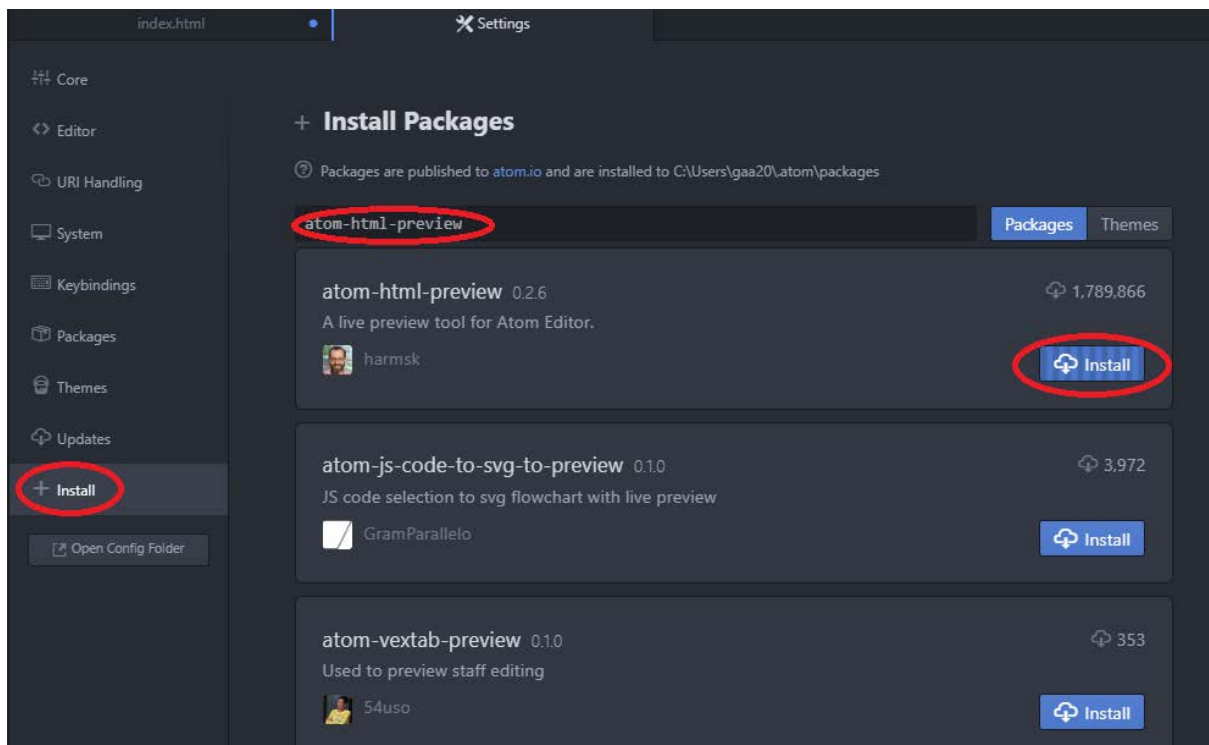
index.html

Settings

Core

Editor

URI Handling

System

Keybindings

Packages

Themes

Updates

Install

Open Config Folder

+ Install Packages

Packages are published to atom.io and are installed to C:\Users\gaa20\.atom\packages

atom-html-preview

Packages Themes

atom-html-preview 0.2.6
A live preview tool for Atom Editor.
harmsk
1,789,866
Install

atom-js-code-to-svg-to-preview 0.1.0
JS code selection to svg flowchart with live preview
GramParallelo
3,972
Install

atom-vextab-preview 0.1.0
Used to preview staff editing
54uso
353
Install